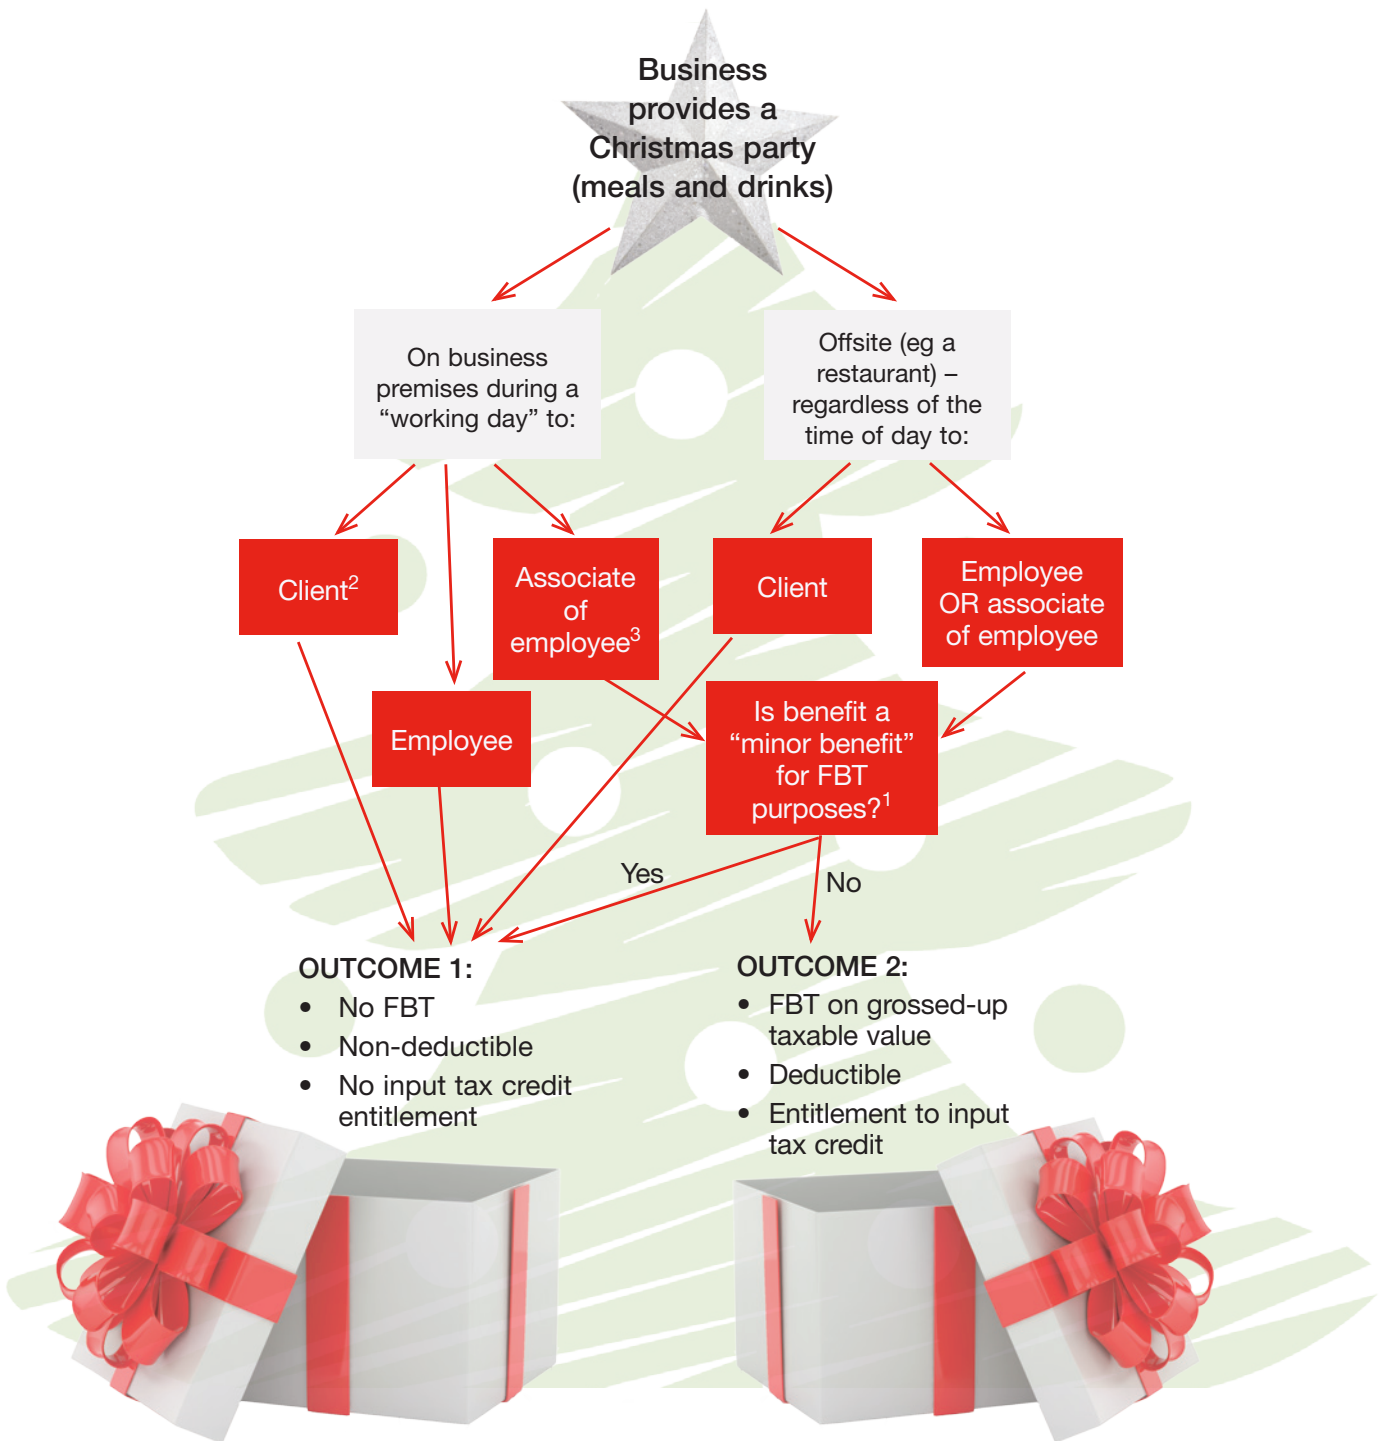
Business provides a Christmas party (meals and drinks)

On business premises during a "working day" to:

Offsite (eg a restaurant) – regardless of the time of day to:

Client$^2$

Associate of employee$^3$

Client

Employee OR associate of employee

Employee

Is benefit a "minor benefit" for FBT purposes?$^1$

Yes

No

OUTCOME 1:
• No FBT
• Non-deductible
• No input tax credit entitlement

OUTCOME 2:
• FBT on grossed-up taxable value
• Deductible
• Entitlement to input tax credit